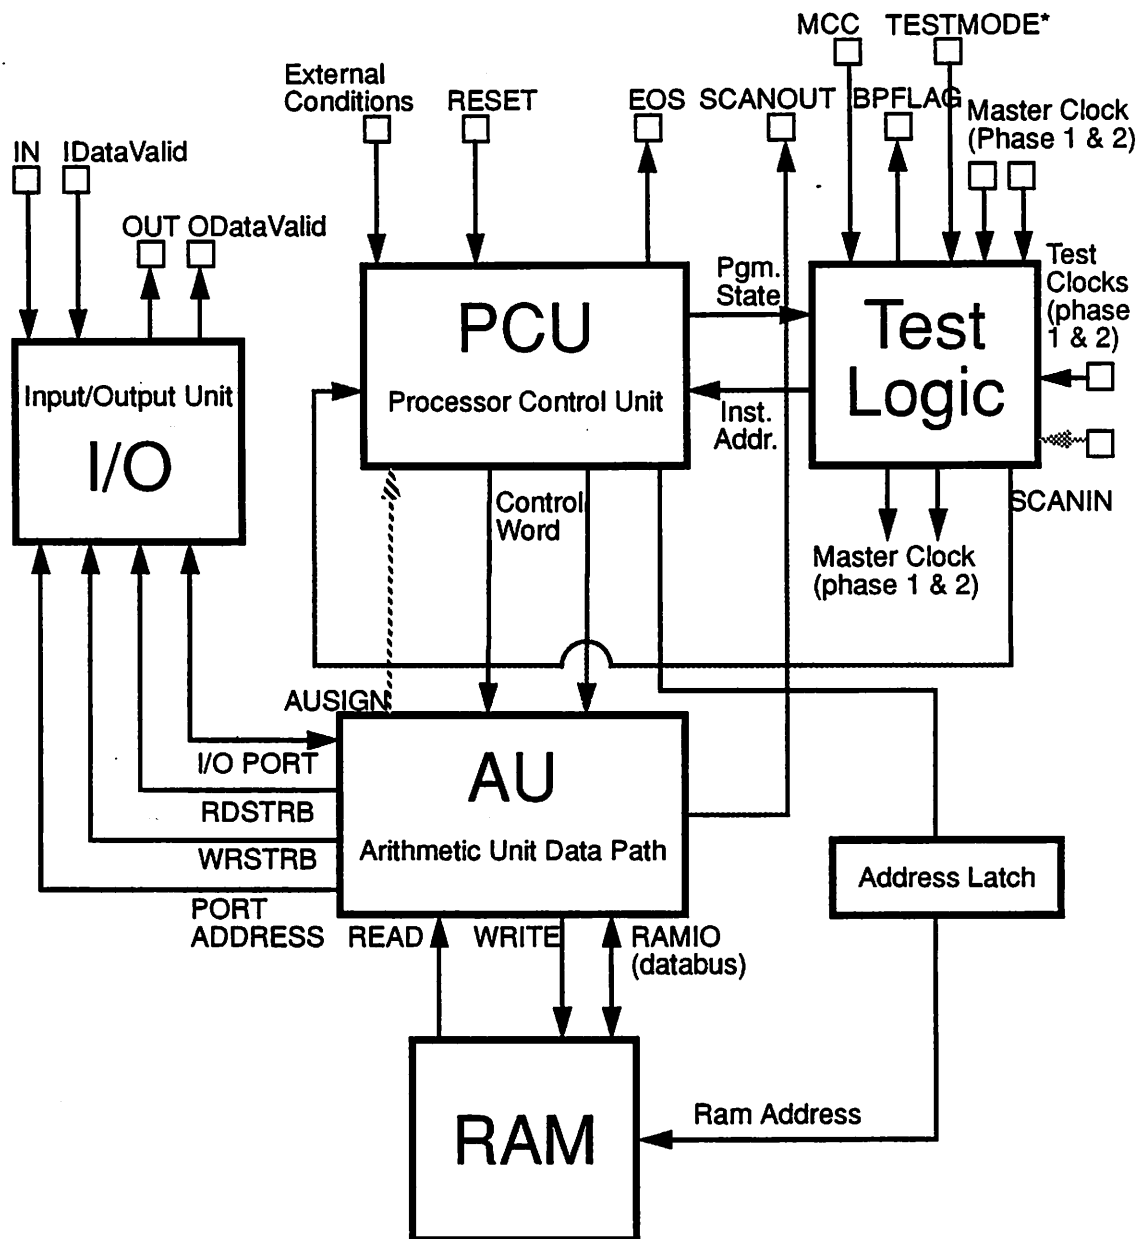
MCC TESTMODE*

External Conditions

RESET

EOS

SCANOUT

BPFLAG

Master Clock (Phase 1 & 2)

IN

IDataValid

OUT

ODataValid

Pgm. State

Test Clocks (phase 1 & 2)

PCU

Processor Control Unit

Test Logic

Input/Output Unit

I/O

Inst. Addr.

Control Word

SCANIN

Master Clock (phase 1 & 2)

AUSIGN

I/O PORT

RDSTRB

WRSTRB

PORT ADDRESS

AU

Arithmetic Unit Data Path

Address Latch

READ

WRITE

RAMIO (databus)

RAM

Ram Address